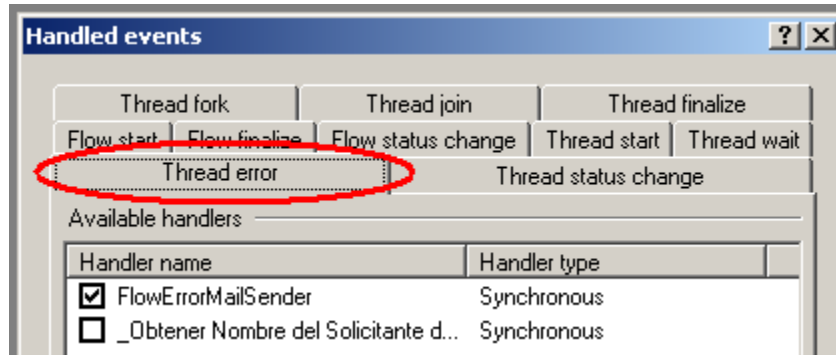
Handled events

? X

Thread fork | Thread join | Thread finalize

Flow start | Flow finalize | Flow status change | Thread start | Thread wait

Thread error | Thread status change

Available handlers

| Handler name | Handler type |
|---|---|
| ☑ FlowErrorMailSender | Synchronous |
| ☐ _Obtener Nombre del Solicitante d... | Synchronous |